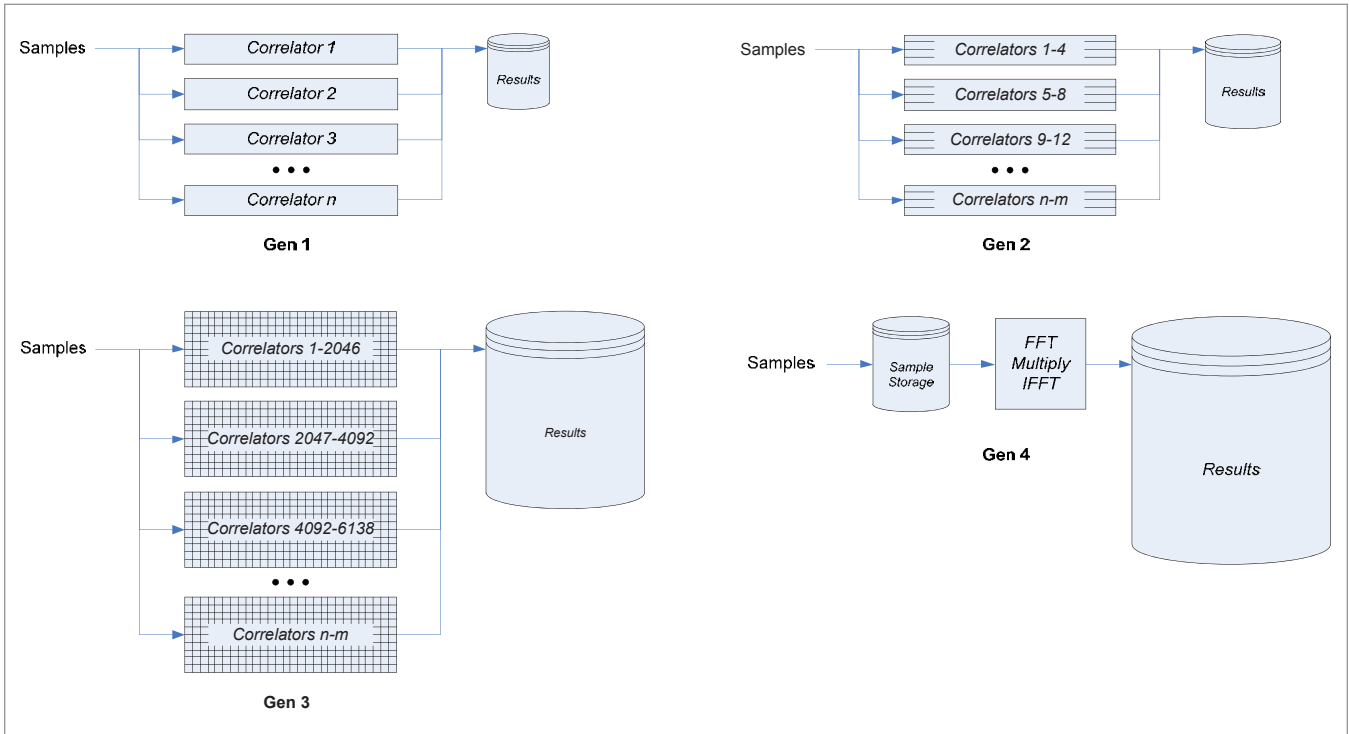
Samples

Correlator 1

Correlator 2

Correlator 3

• • •

Correlator n

Results

Gen 1

Samples

Correlators 1-4

Correlators 5-8

Correlators 9-12

• • •

Correlators n-m

Results

Gen 2

Samples

Correlators 1-2046

Correlators 2047-4092

Correlators 4092-6138

• • •

Correlators n-m

Results

Gen 3

Samples

Sample Storage

FFT Multiply IFFT

Results

Gen 4